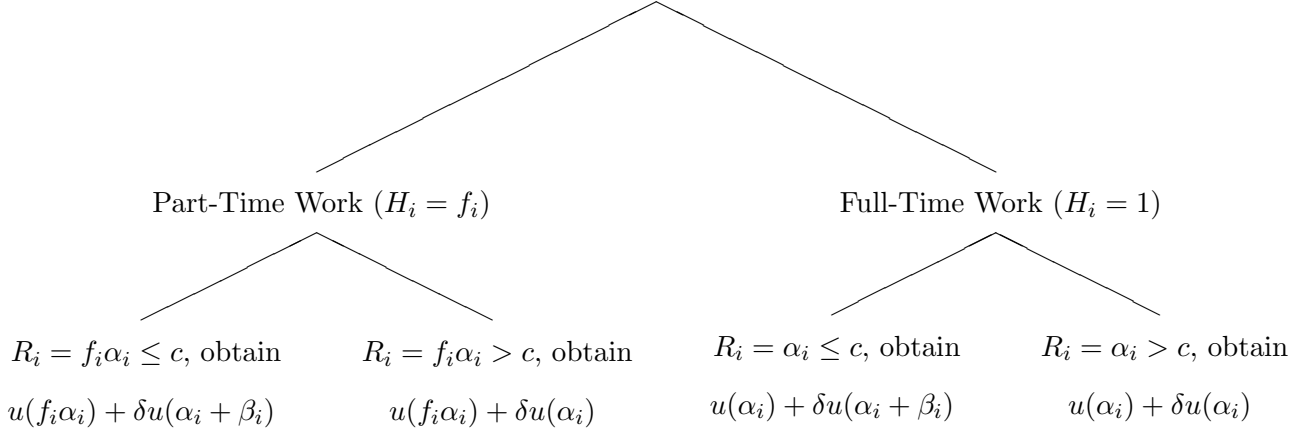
Part-Time Work ($H_i = f_i$)

Full-Time Work ($H_i = 1$)

$R_i = f_i\alpha_i \leq c$, obtain

$u(f_i\alpha_i) + \delta u(\alpha_i + \beta_i)$

$R_i = f_i\alpha_i > c$, obtain

$u(f_i\alpha_i) + \delta u(\alpha_i)$

$R_i = \alpha_i \leq c$, obtain

$u(\alpha_i) + \delta u(\alpha_i + \beta_i)$

$R_i = \alpha_i > c$, obtain

$u(\alpha_i) + \delta u(\alpha_i)$